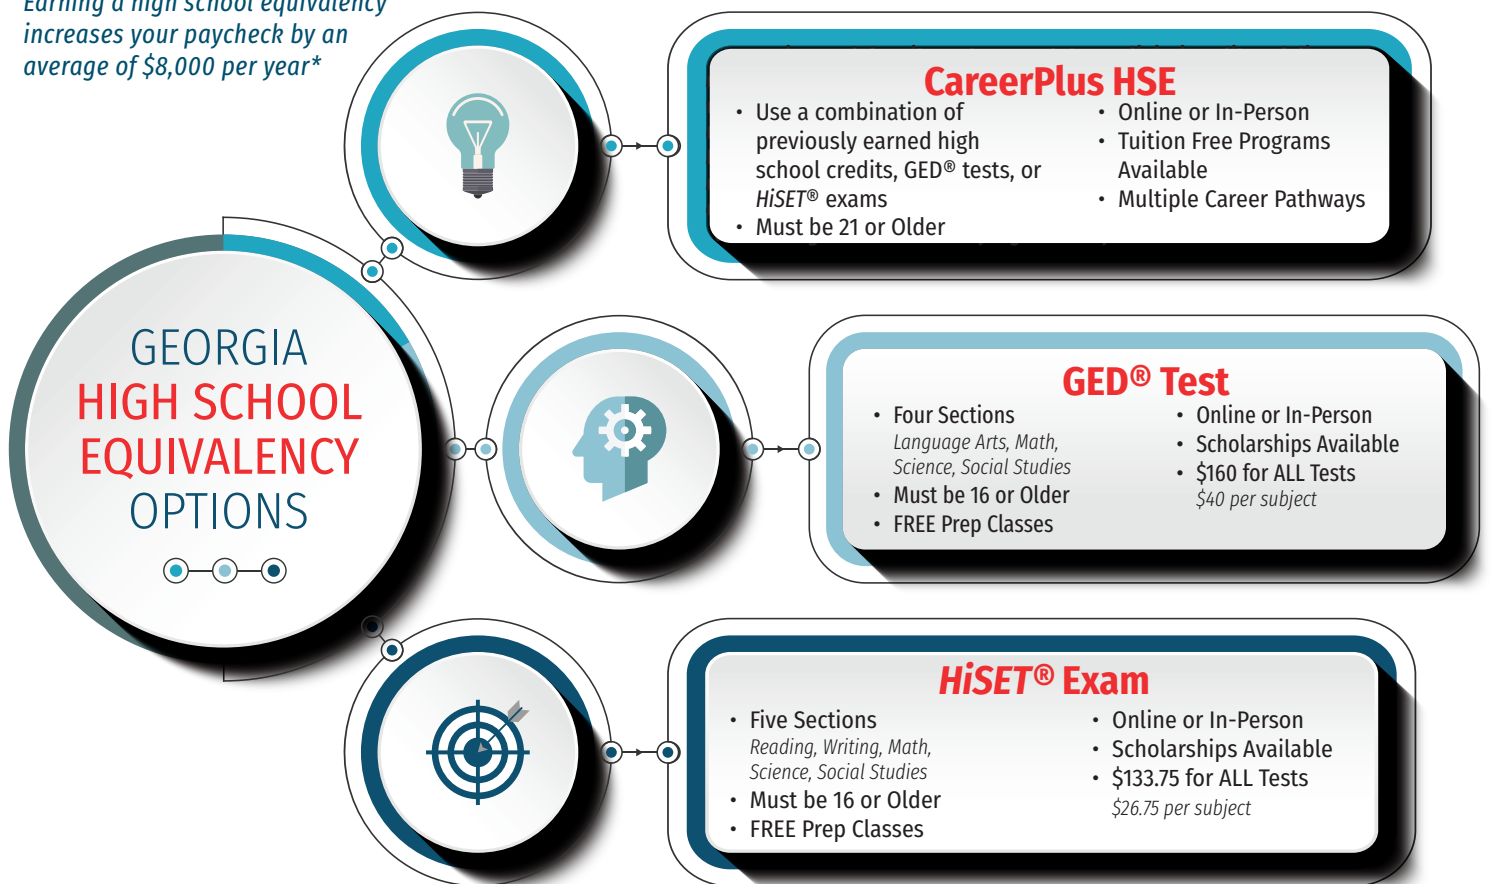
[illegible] increases your paycheck by an average of $8,000 per year*

GEORGIA HIGH SCHOOL EQUIVALENCY OPTIONS

CareerPlus HSE

- Use a combination of previously earned high school credits, GED® tests, or HiSET® exams
- Must be 21 or Older
- Online or In-Person
- Tuition Free Programs Available
- Multiple Career Pathways

GED® Test

- Four Sections
Language Arts, Math, Science, Social Studies
- Must be 16 or Older
- FREE Prep Classes
- Online or In-Person
- Scholarships Available
- $160 for ALL Tests
$40 per subject

HiSET® Exam

- Five Sections
Reading, Writing, Math, Science, Social Studies
- Must be 16 or Older
- FREE Prep Classes
- Online or In-Person
- Scholarships Available
- $133.75 for ALL Tests
$26.75 per subject